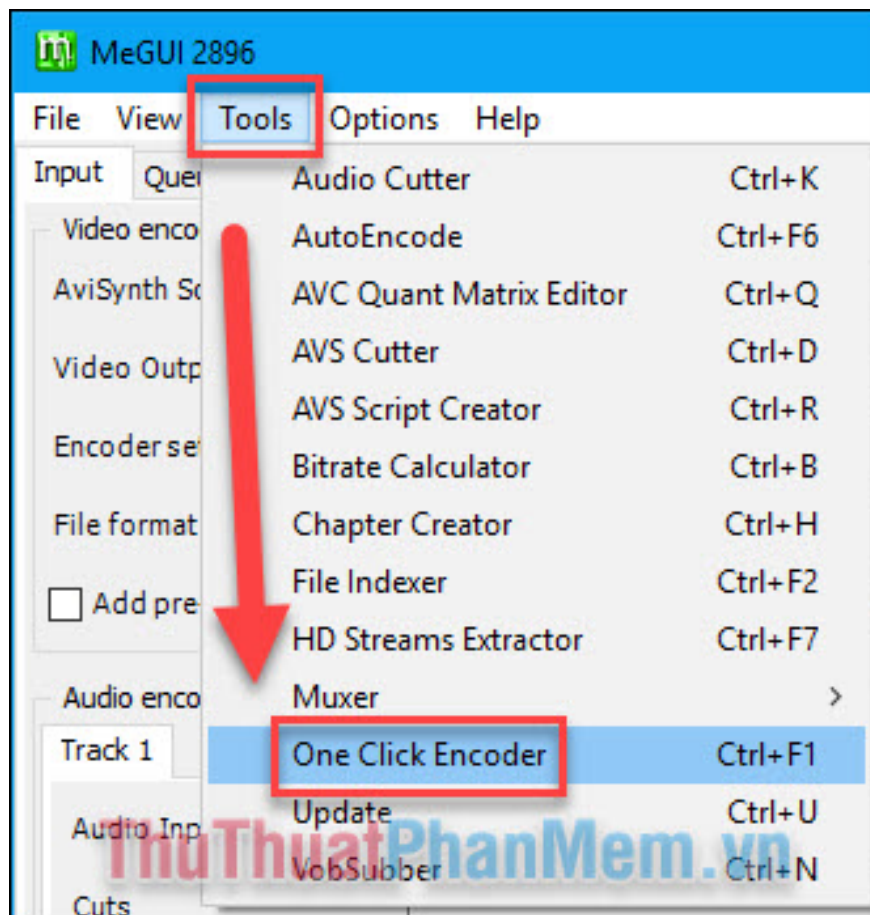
MeGUI 2896

File View Tools Options Help

Input Que

Video enco

AviSynth Sc

Video Outp

Encoder se

File format

Add pre

Audio enco

Track 1

Audio Inp

Cuts

| | |
|---|---|
| Audio Cutter | Ctrl+K |
| AutoEncode | Ctrl+F6 |
| AVC Quant Matrix Editor | Ctrl+Q |
| AVS Cutter | Ctrl+D |
| AVS Script Creator | Ctrl+R |
| Bitrate Calculator | Ctrl+B |
| Chapter Creator | Ctrl+H |
| File Indexer | Ctrl+F2 |
| HD Streams Extractor | Ctrl+F7 |
| Muxer | > |
| One Click Encoder | Ctrl+F1 |
| Update | Ctrl+U |
| VobSubber | Ctrl+N |

ThuThuatPhanMem.vn